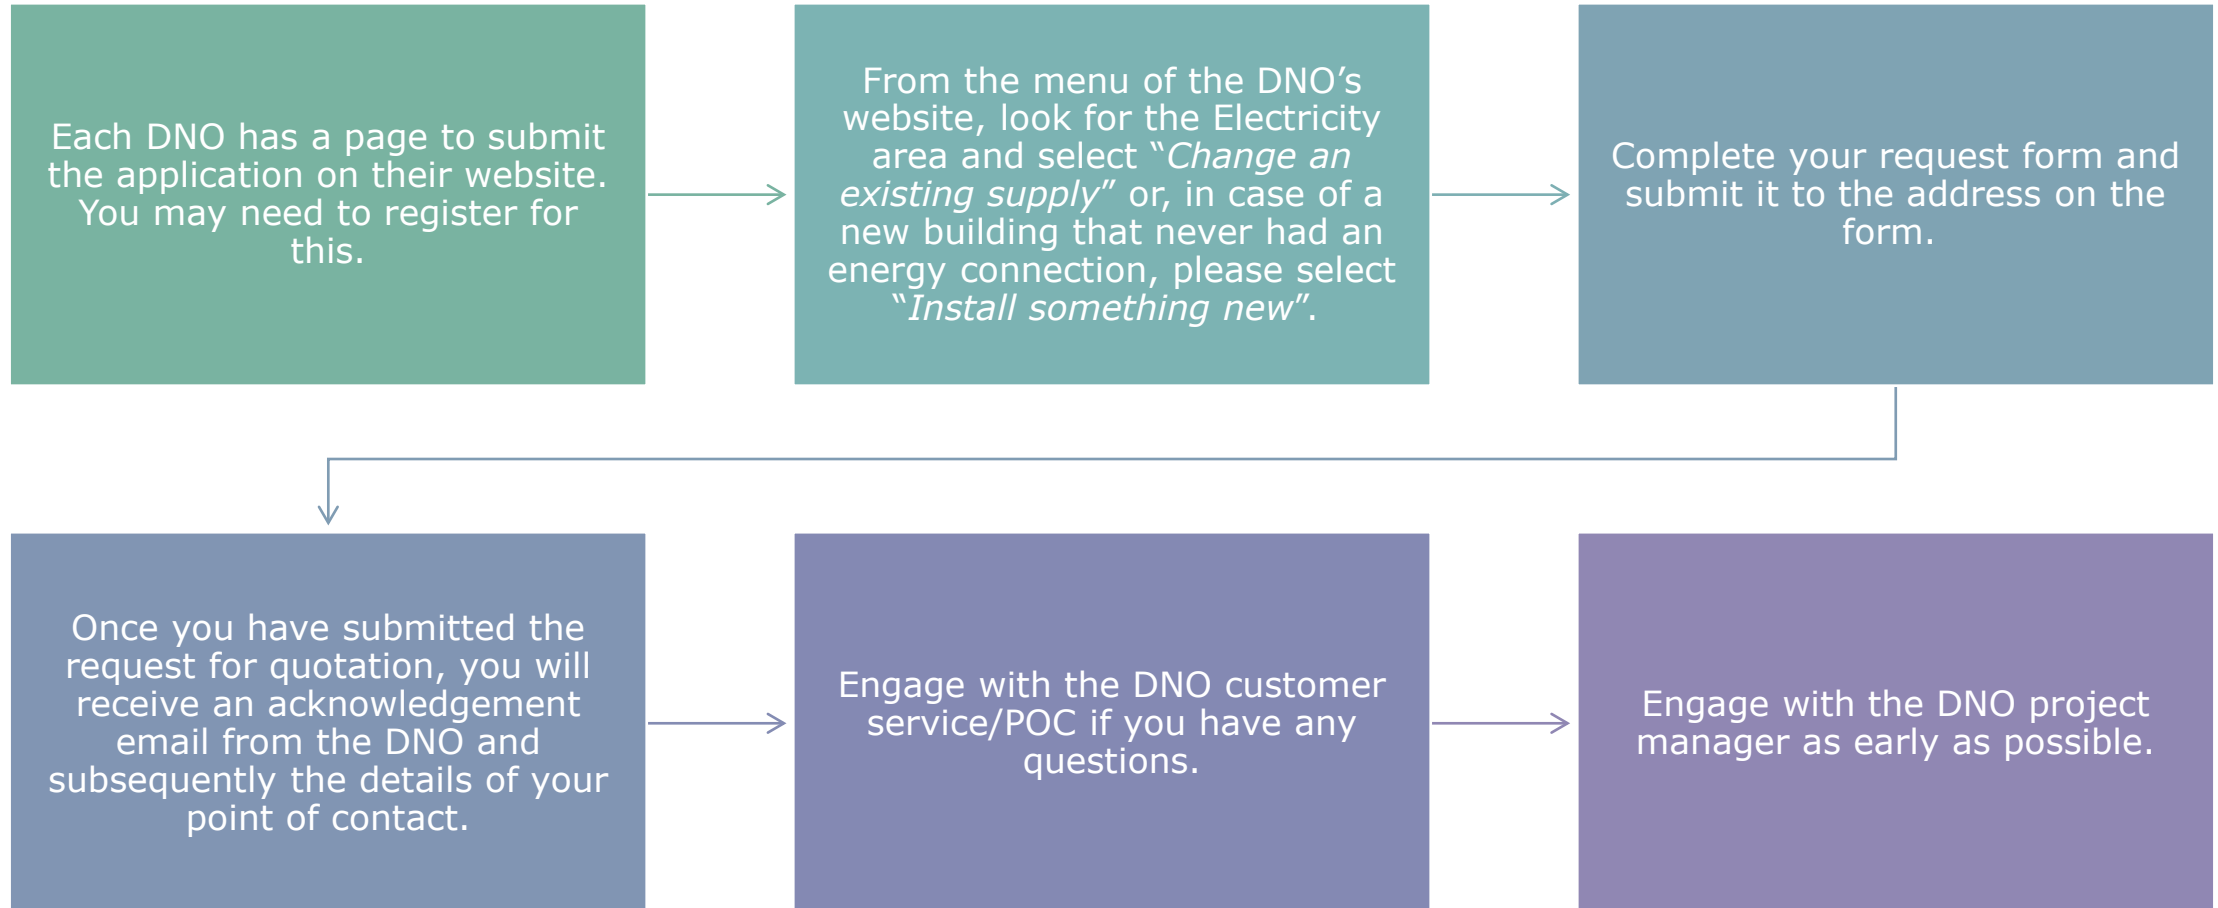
Each DNO has a page to submit the application on their website. You may need to register for this.

From the menu of the DNO’s website, look for the Electricity area and select “Change an existing supply” or, in case of a new building that never had an energy connection, please select “Install something new”.

Complete your request form and submit it to the address on the form.

Once you have submitted the request for quotation, you will receive an acknowledgement email from the DNO and subsequently the details of your point of contact.

Engage with the DNO customer service/POC if you have any questions.

Engage with the DNO project manager as early as possible.